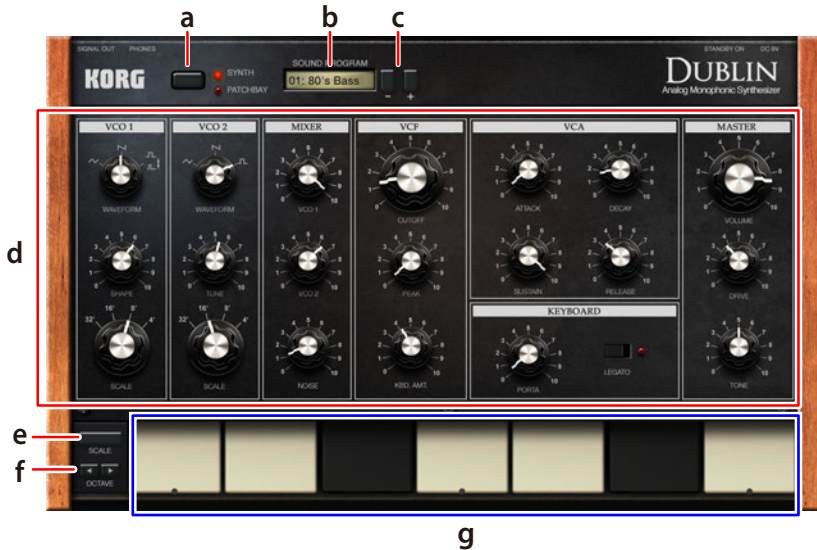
a
b
c
SIGNAL OUT PHONES
SOUND PROGRAM
STANDBY ON DC 9V
KORG
SYNTH
PATCHBAY
01: 80's Bass
-
+
DUBLIN
Analog Monophonic Synthesizer
d
VCO 1
WAVEFORM
SHAPE
32' 16' 8' 4'
SCALE
VCO 2
WAVEFORM
TUNE
32' 16' 8' 4'
SCALE
MIXER
VCO 1
VCO 2
NOISE
VCF
CUTOFF
PEAK
KBD. AMT.
VCA
ATTACK
DECAY
SUSTAIN
RELEASE
KEYBOARD
PORTA
LEGATO
MASTER
VOLUME
DRIVE
TONE
e
SCALE
f
OCTAVE
g